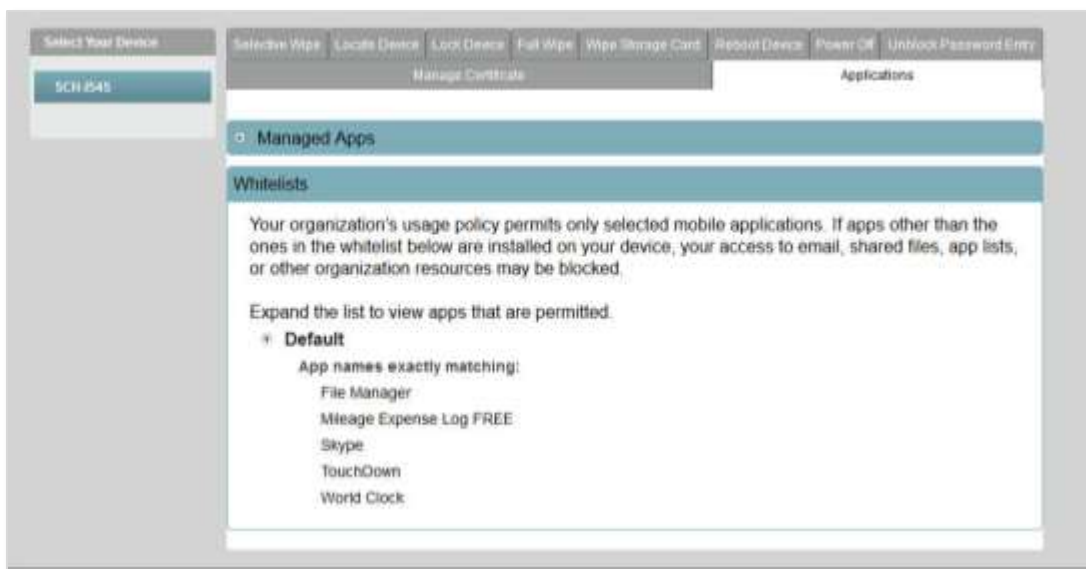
Select Your Device

SCH-I545

Selective Wipe | Locate Device | Lock Device | Full Wipe | Wipe Storage Card | Reboot Device | Power Off | Unblock Password Entry

Manage Certificate | Applications

Managed Apps

Whitelists

Your organization's usage policy permits only selected mobile applications. If apps other than the ones in the whitelist below are installed on your device, your access to email, shared files, app lists, or other organization resources may be blocked.

Expand the list to view apps that are permitted.

Default

App names exactly matching:

File Manager

Mileage Expense Log FREE

Skype

TouchDown

World Clock